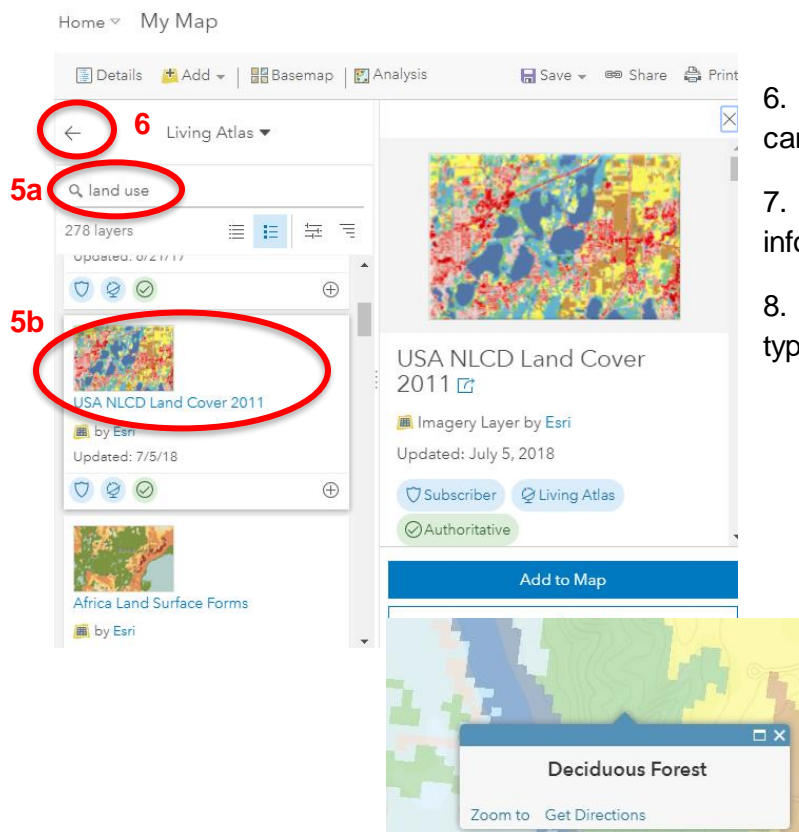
Home ▾ My Map

Details Add ▾ Basemap Analysis Save ▾ Share Print

6 Living Atlas ▾

5a land use

278 layers

Updated: 8/21/17

5b

USA NLCD Land Cover 2011

by Esri

Updated: 7/5/18

Africa Land Surface Forms

by Esri

USA NLCD Land Cover 2011

Imagery Layer by Esri

Updated: July 5, 2018

Subscriber Living Atlas

Authoritative

Add to Map

6. ca

7. inf

8. ty

Deciduous Forest

Zoom to Get Directions